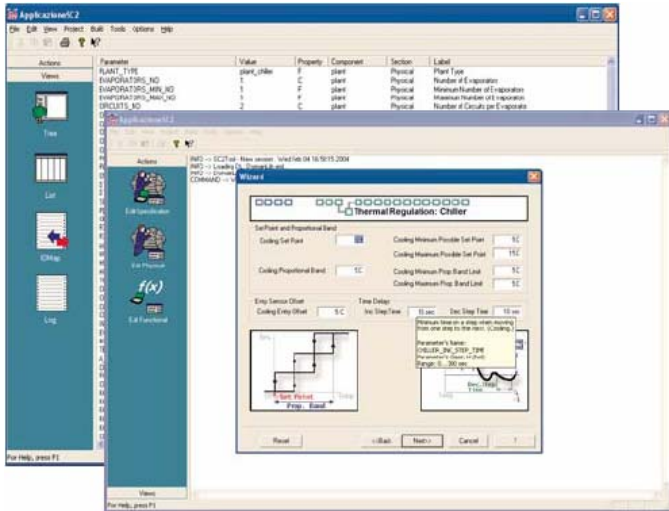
ApplicazioneSC2

File Edit View Project Built Tools Options Help

Actions

Views

Tree

List

IOMap

Log

| Parameter | Value | Property | Component | Section | Label |
|---|---|---|---|---|---|
| PLANT_TYPE | plant_chiller | F | plant | Physical | Plant Type |
| EVAPORATORS_NO | 1 | F | plant | Physical | Number of Evaporator |
| EVAPORATORS_MIN_NO | 1 | C | plant | Physical | Minimum Number of Evaporator |
| EVAPORATORS_MAX_NO | 1 | C | plant | Physical | Maximum Number of Evaporator |
| CIRCUITS_NO | 2 | C | plant | Physical | Number of Circuits per Evaporator |

For Help, press F1

ApplicazioneSC2

Actions

Edit Specification

Edit Physical

$f(x)$

Edit Functional

Views

For Help, press F1

INFO --> SC2Tool - New session : Wed Feb 04 16:59:15 2004
INFO --> Loading DL_DomainLib.xml
INFO --> DomainLi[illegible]
COMMAND --> W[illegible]

Wizard

Thermal Regulation: Chiller

Set Point and Proportional Band

Cooling Set Point 12

Cooling Minimum Possible Set Point 5C

Cooling Maximum Possible Set Point 15C

Cooling Proportional Band 1C

Cooling Minimum Prop. Band Limit 5C

Cooling Maximum Prop. Band Limit 5C

Entry Sensor Offset

Cooling Entry Offset 5C

Time Delays

Inc. Step Time 10 sec

Dec. Step Time 10 sec

Minimum time on a step when moving from one step to the next. (Cooling.)

Parameter's Name: CHILLER_INC_STEP_TIME

Range: 0...360 sec

Set. Point

Prop. Band

Temp

Dec. Step T. Time

Reset

< Back

Next >

Cancel

?